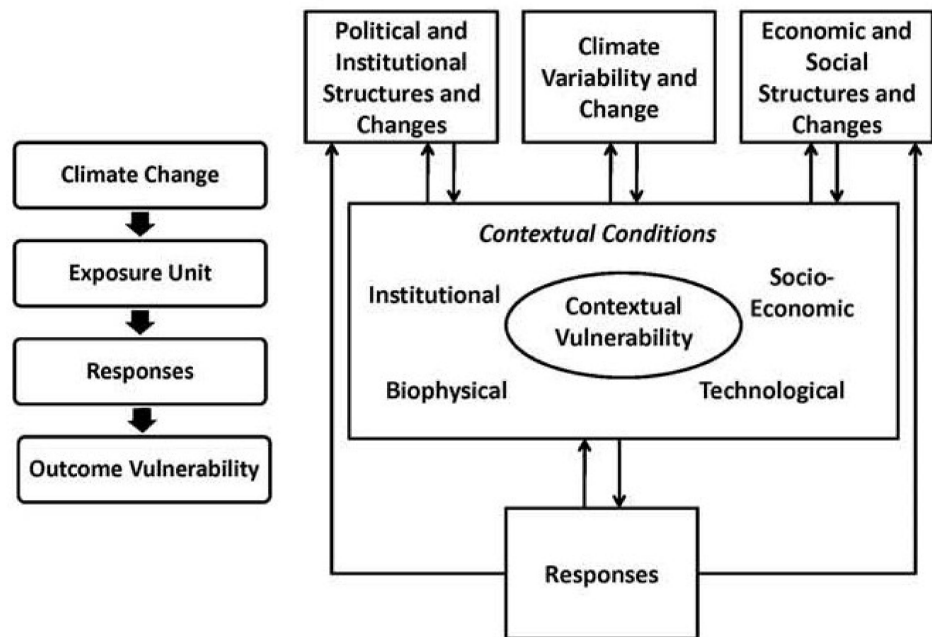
Climate Change

Exposure Unit

Responses

Outcome Vulnerability

Political and Institutional Structures and Changes

Climate Variability and Change

Economic and Social Structures and Changes

Contextual Conditions

Institutional

Contextual Vulnerability

Socio-Economic

Biophysical

Technological

Responses